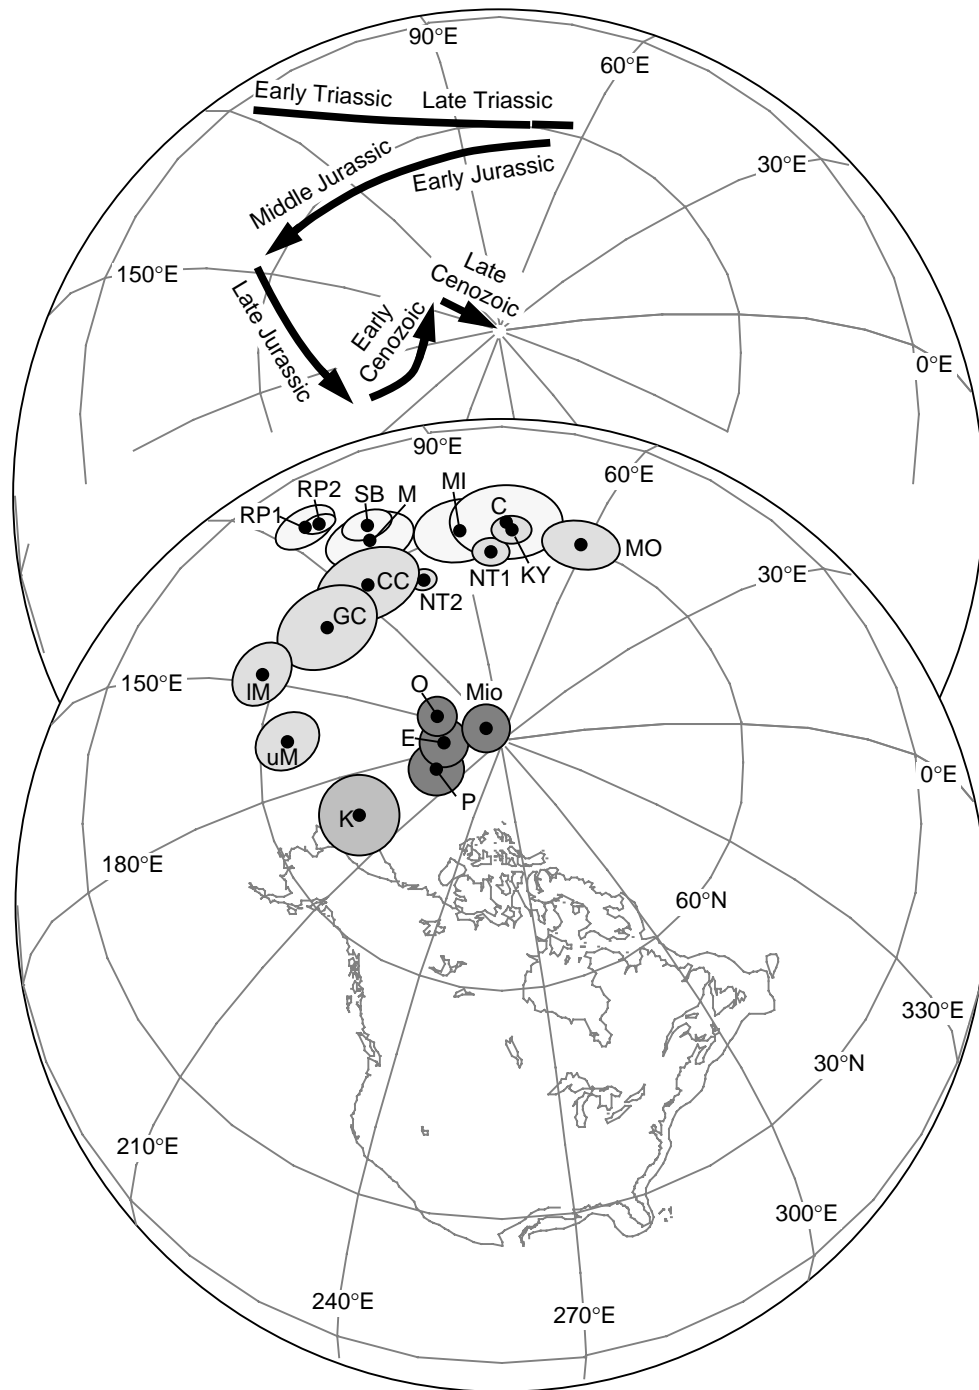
90°E
60°E
Early Triassic
Late Triassic
Early Jurassic
Middle Jurassic
30°E
150°E
Late Cenozoic
Early Cenozoic
Late Jurassic
0°E
90°E
60°E
RP2
SB
M
MI
C
RP1
NT1
KY
MO
CC
NT2
30°E
GC
150°E
lM
O
Mio
E
uM
P
0°E
K
180°E
60°N
330°E
30°N
210°E
300°E
240°E
270°E